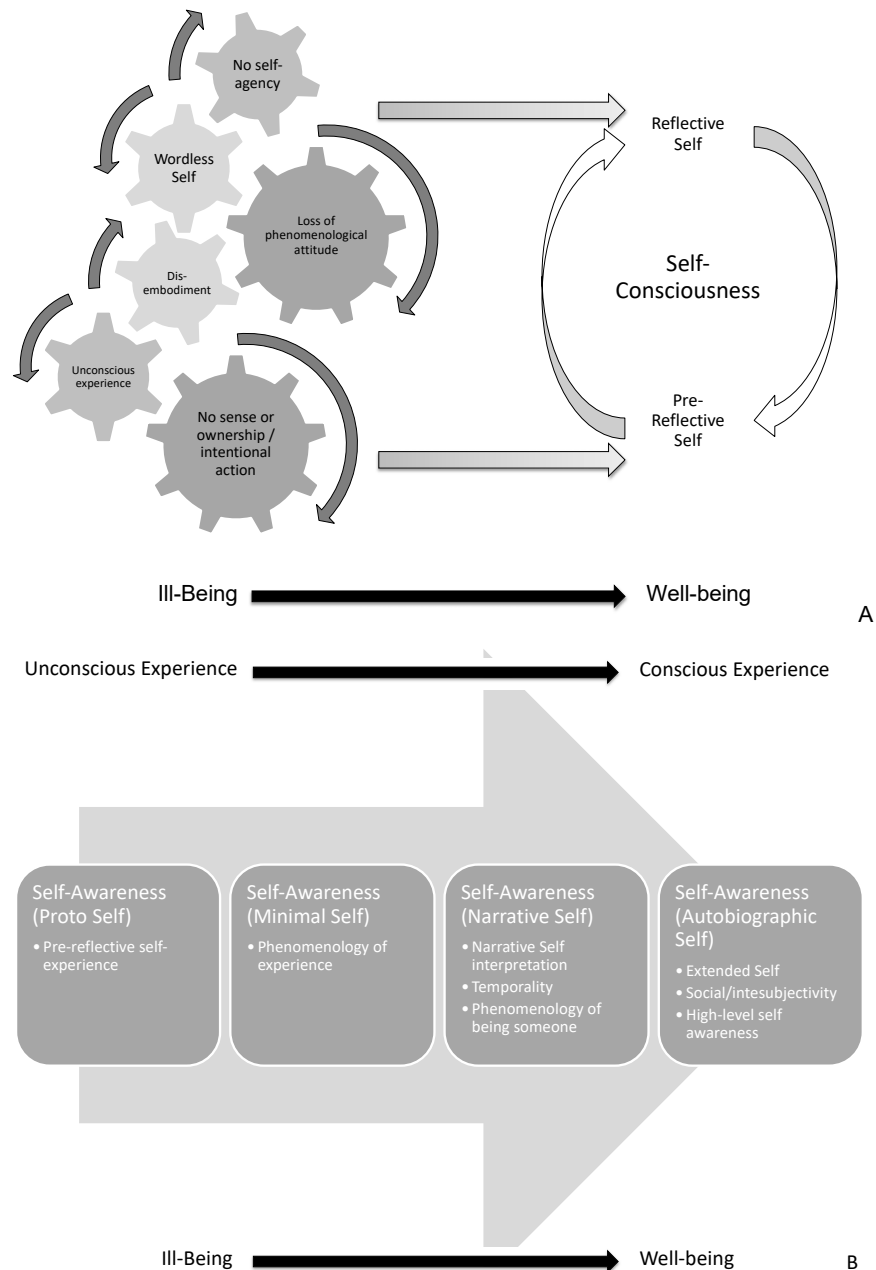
No self-agency

Wordless Self

Loss of phenomenological attitude

Dis-embodiment

Unconscious experience

No sense or ownership / intentional action

Reflective Self

Self-Consciousness

Pre-Reflective Self

Ill-Being

Well-being

A

Unconscious Experience

Conscious Experience

Self-Awareness (Proto Self)
• Pre-reflective self-experience

Self-Awareness (Minimal Self)
• Phenomenology of experience

Self-Awareness (Narrative Self)
• Narrative Self interpretation
• Temporality
• Phenomenology of being someone

Self-Awareness (Autobiographic Self)
• Extended Self
• Social/intesubjectivity
• High-level self awareness

Ill-Being

Well-being

B